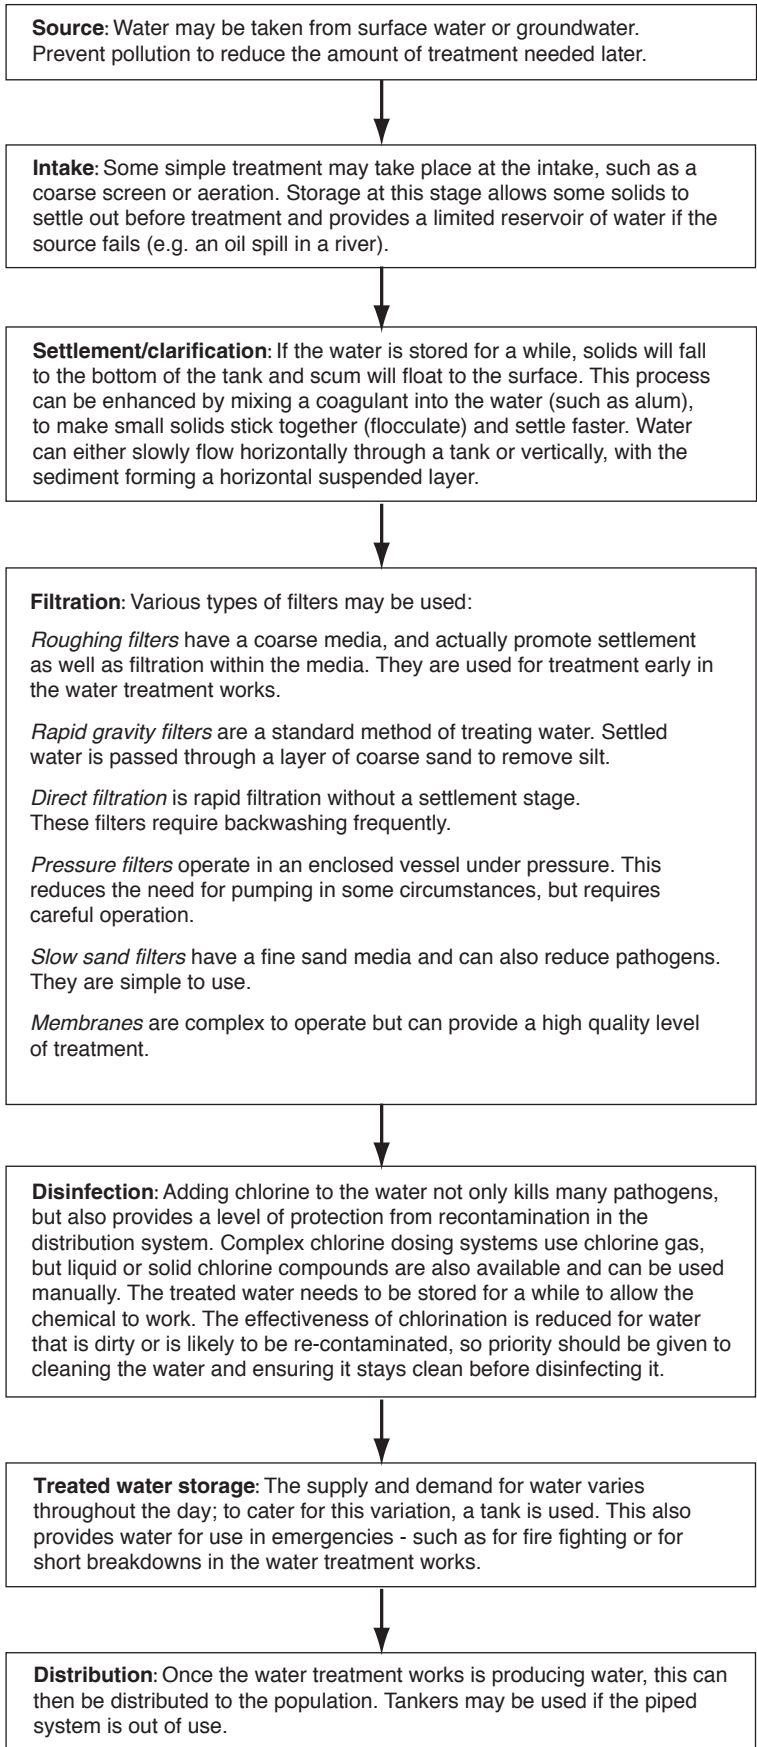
**Source**: Water may be taken from surface water or groundwater. Prevent pollution to reduce the amount of treatment needed later.

**Intake**: Some simple treatment may take place at the intake, such as a coarse screen or aeration. Storage at this stage allows some solids to settle out before treatment and provides a limited reservoir of water if the source fails (e.g. an oil spill in a river).

**Settlement/clarification**: If the water is stored for a while, solids will fall to the bottom of the tank and scum will float to the surface. This process can be enhanced by mixing a coagulant into the water (such as alum), to make small solids stick together (flocculate) and settle faster. Water can either slowly flow horizontally through a tank or vertically, with the sediment forming a horizontal suspended layer.

**Filtration**: Various types of filters may be used:

*Roughing filters* have a coarse media, and actually promote settlement as well as filtration within the media. They are used for treatment early in the water treatment works.

*Rapid gravity filters* are a standard method of treating water. Settled water is passed through a layer of coarse sand to remove silt.

*Direct filtration* is rapid filtration without a settlement stage. These filters require backwashing frequently.

*Pressure filters* operate in an enclosed vessel under pressure. This reduces the need for pumping in some circumstances, but requires careful operation.

*Slow sand filters* have a fine sand media and can also reduce pathogens. They are simple to use.

*Membranes* are complex to operate but can provide a high quality level of treatment.

**Disinfection**: Adding chlorine to the water not only kills many pathogens, but also provides a level of protection from recontamination in the distribution system. Complex chlorine dosing systems use chlorine gas, but liquid or solid chlorine compounds are also available and can be used manually. The treated water needs to be stored for a while to allow the chemical to work. The effectiveness of chlorination is reduced for water that is dirty or is likely to be re-contaminated, so priority should be given to cleaning the water and ensuring it stays clean before disinfecting it.

**Treated water storage**: The supply and demand for water varies throughout the day; to cater for this variation, a tank is used. This also provides water for use in emergencies - such as for fire fighting or for short breakdowns in the water treatment works.

**Distribution**: Once the water treatment works is producing water, this can then be distributed to the population. Tankers may be used if the piped system is out of use.